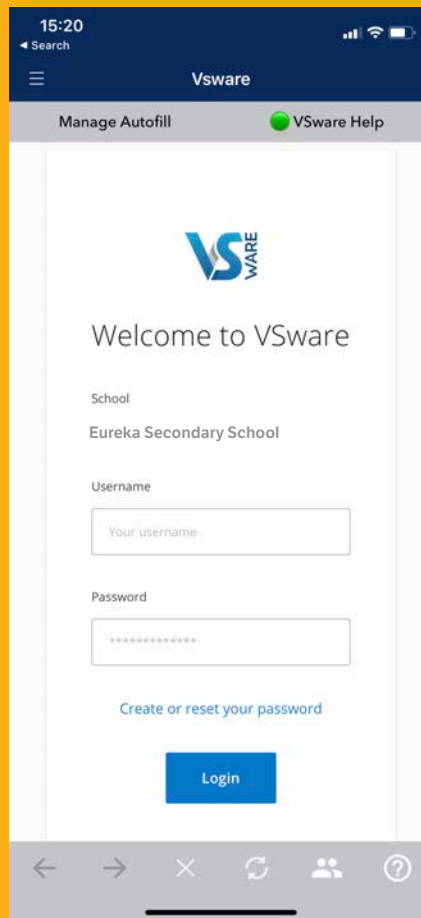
15:20
◂ Search

Vsware

Manage Autofill

VSware Help

VS WARE

Welcome to VSware

School

Eureka Secondary School

Username

Your username

Password

•••••••••••••

Create or reset your password

Login